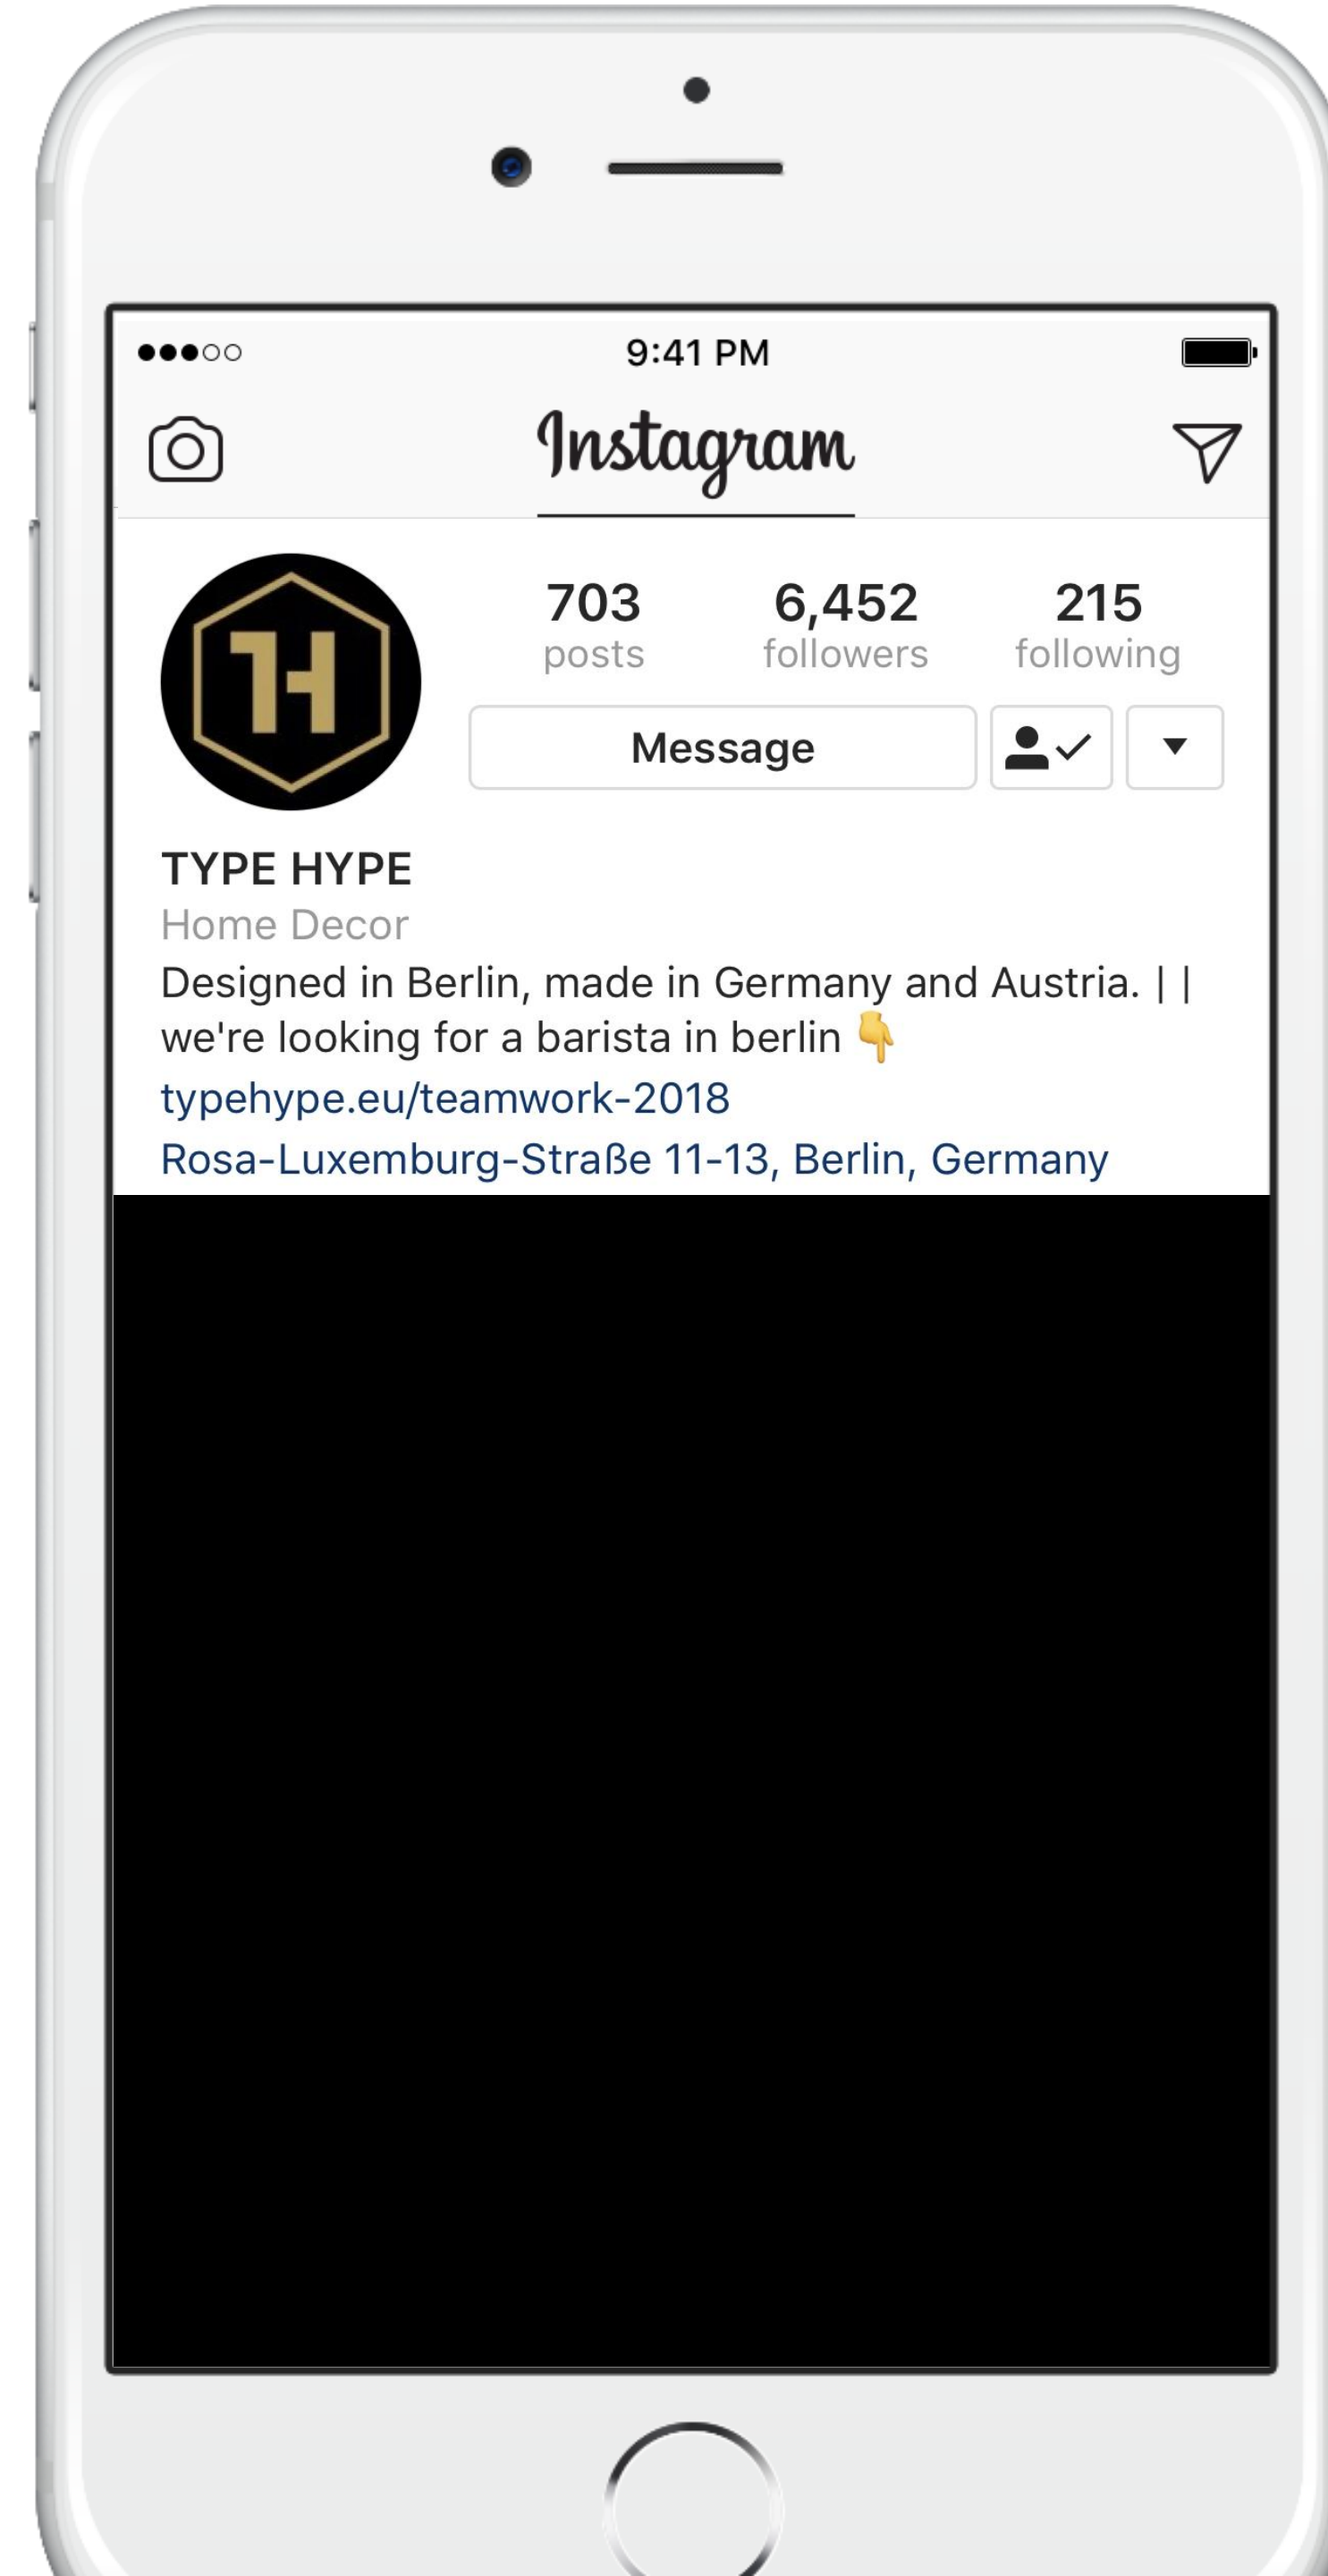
●●●○○ 9:41 PM

Instagram

703 posts
6,452 followers
215 following

Message

TYPE HYPE
Home Decor
Designed in Berlin, made in Germany and Austria. | | we're looking for a barista in berlin 👇
typehype.eu/teamwork-2018
Rosa-Luxemburg-Straße 11-13, Berlin, Germany